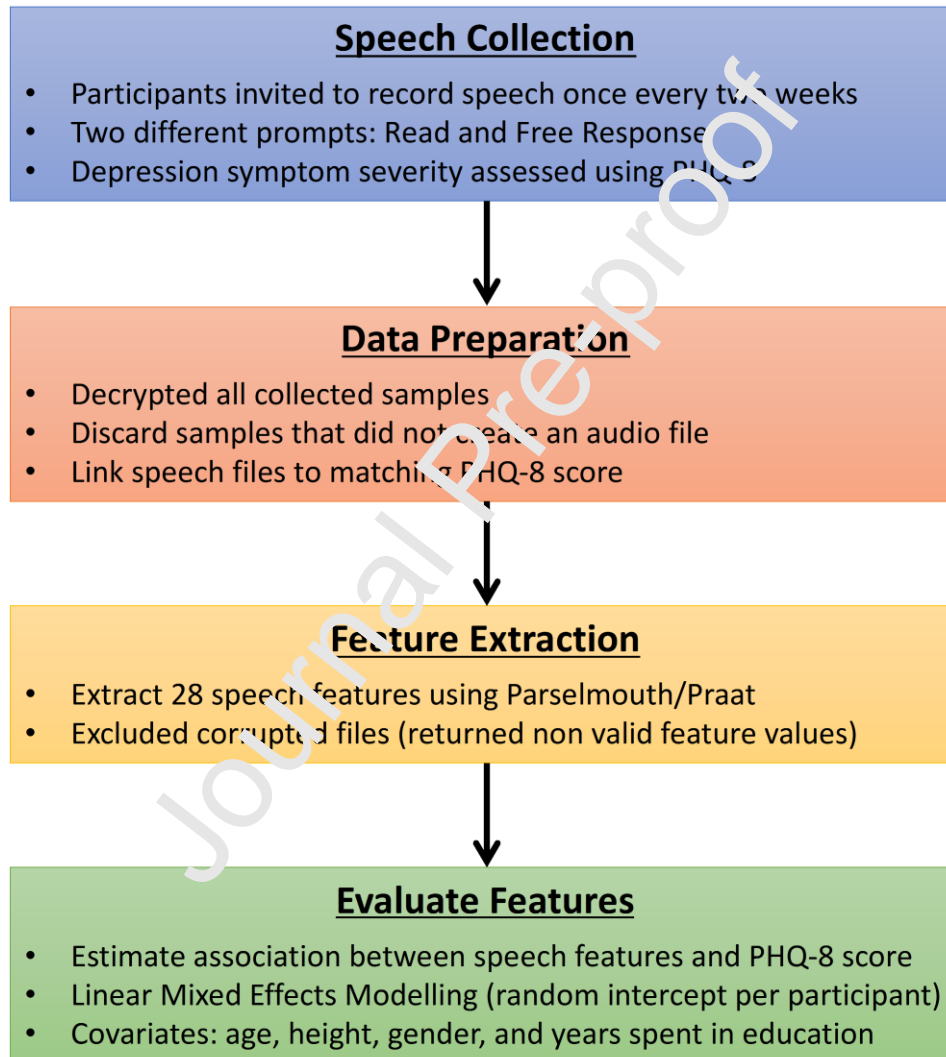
Speech Collection

- Participants invited to record speech once every two weeks
- Two different prompts: Read and Free Response
- Depression symptom severity assessed using PHQ-8

Data Preparation

- Decrypted all collected samples
- Discard samples that did not create an audio file
- Link speech files to matching PHQ-8 score

Feature Extraction

- Extract 28 speech features using Parselmouth/Praat
- Excluded corrupted files (returned non valid feature values)

Evaluate Features

- Estimate association between speech features and PHQ-8 score
- Linear Mixed Effects Modelling (random intercept per participant)
- Covariates: age, height, gender, and years spent in education

Journal Pre-proof